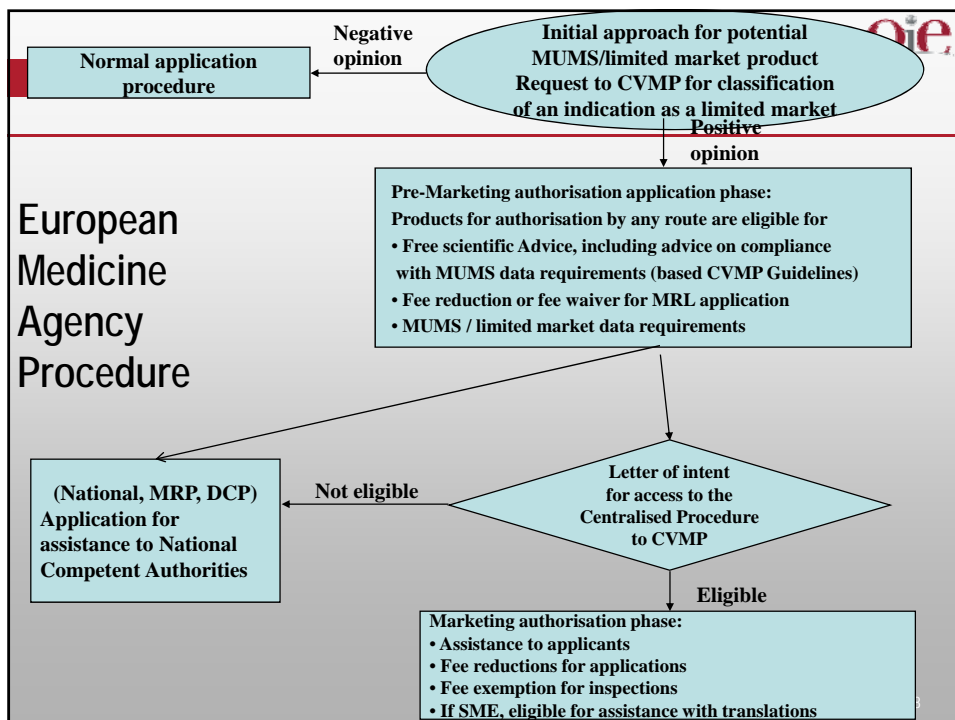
Initial approach for potential MUMS/limited market product Request to CVMP for classification of an indication as a limited market

oie

Negative opinion

Normal application procedure

Positive opinion

European Medicine Agency Procedure

Pre-Marketing authorisation application phase:
Products for authorisation by any route are eligible for
• Free scientific Advice, including advice on compliance with MUMS data requirements (based CVMP Guidelines)
• Fee reduction or fee waiver for MRL application
• MUMS / limited market data requirements

(National, MRP, DCP) Application for assistance to National Competent Authorities

Not eligible

Letter of intent for access to the Centralised Procedure to CVMP

Eligible

Marketing authorisation phase:
• Assistance to applicants
• Fee reductions for applications
• Fee exemption for inspections
• If SME, eligible for assistance with translations

3